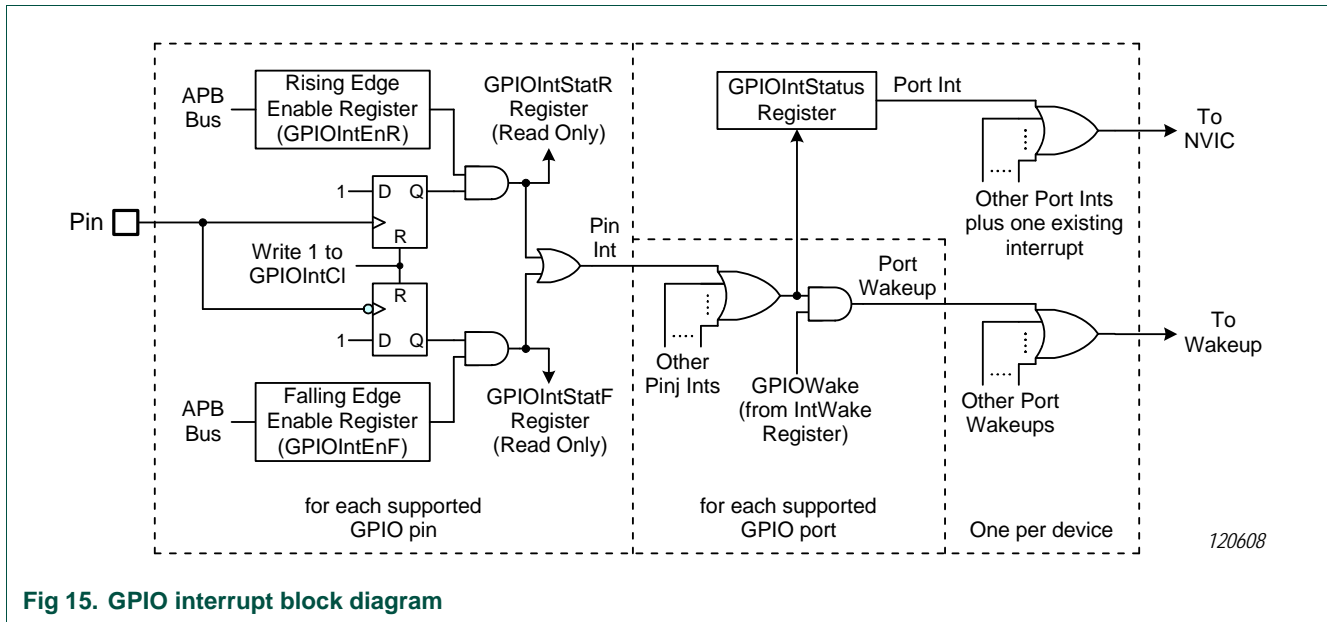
APB Bus

Rising Edge Enable Register (GPIOIntEnR)

GPIOIntStatR Register (Read Only)

1 D Q

R

Pin

Write 1 to GPIOIntCl

R

1 D Q

APB Bus

Falling Edge Enable Register (GPIOIntEnF)

GPIOIntStatF Register (Read Only)

Pin Int

GPIOIntStatus Register

Port Int

To NVIC

Other Port Ints plus one existing interrupt

Other Pinj Ints

GPIOWake (from IntWake Register)

Port Wakeup

To Wakeup

Other Port Wakeups

for each supported GPIO pin

for each supported GPIO port

One per device

120608

Fig 15. GPIO interrupt block diagram